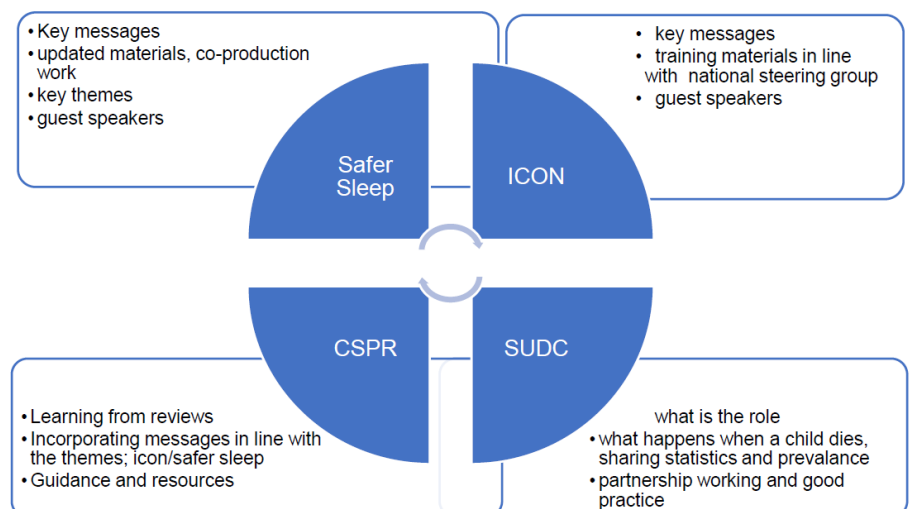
• Key messages
• updated materials, co-production work
• key themes
• guest speakers

• key messages
• training materials in line with national steering group
• guest speakers

Safer Sleep

ICON

CSPR

SUDC

• Learning from reviews
• Incorporating messages in line with the themes; icon/safer sleep
• Guidance and resources

what is the role
• what happens when a child dies, sharing statistics and prevalance
• partnership working and good practice